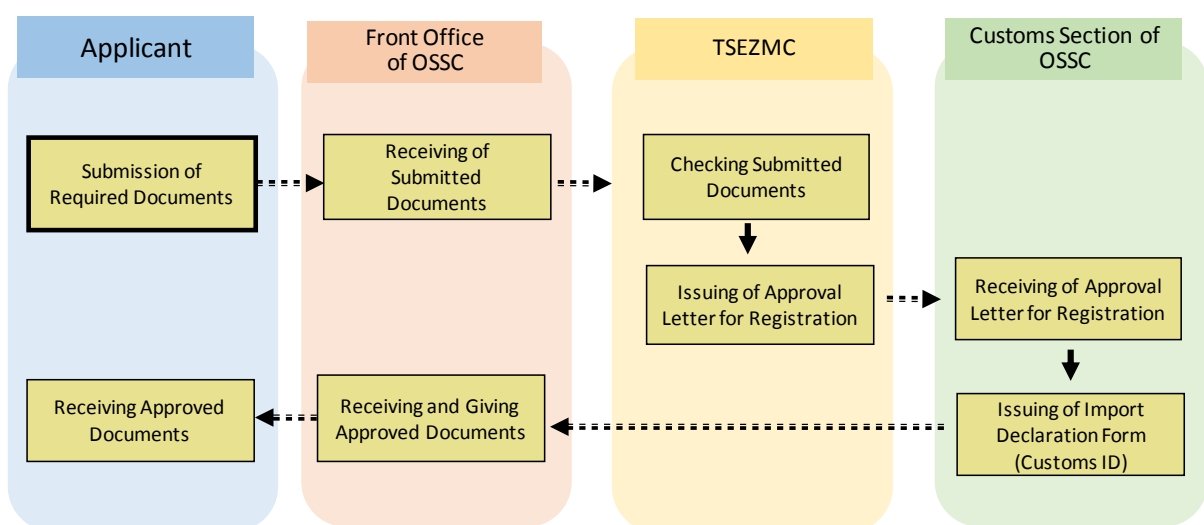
Applicant

Submission of Required Documents

Receiving Approved Documents

Front Office of OSSC

Receiving of Submitted Documents

Receiving and Giving Approved Documents

TSEZMC

Checking Submitted Documents

Issuing of Approval Letter for Registration

Customs Section of OSSC

Receiving of Approval Letter for Registration

Issuing of Import Declaration Form (Customs ID)